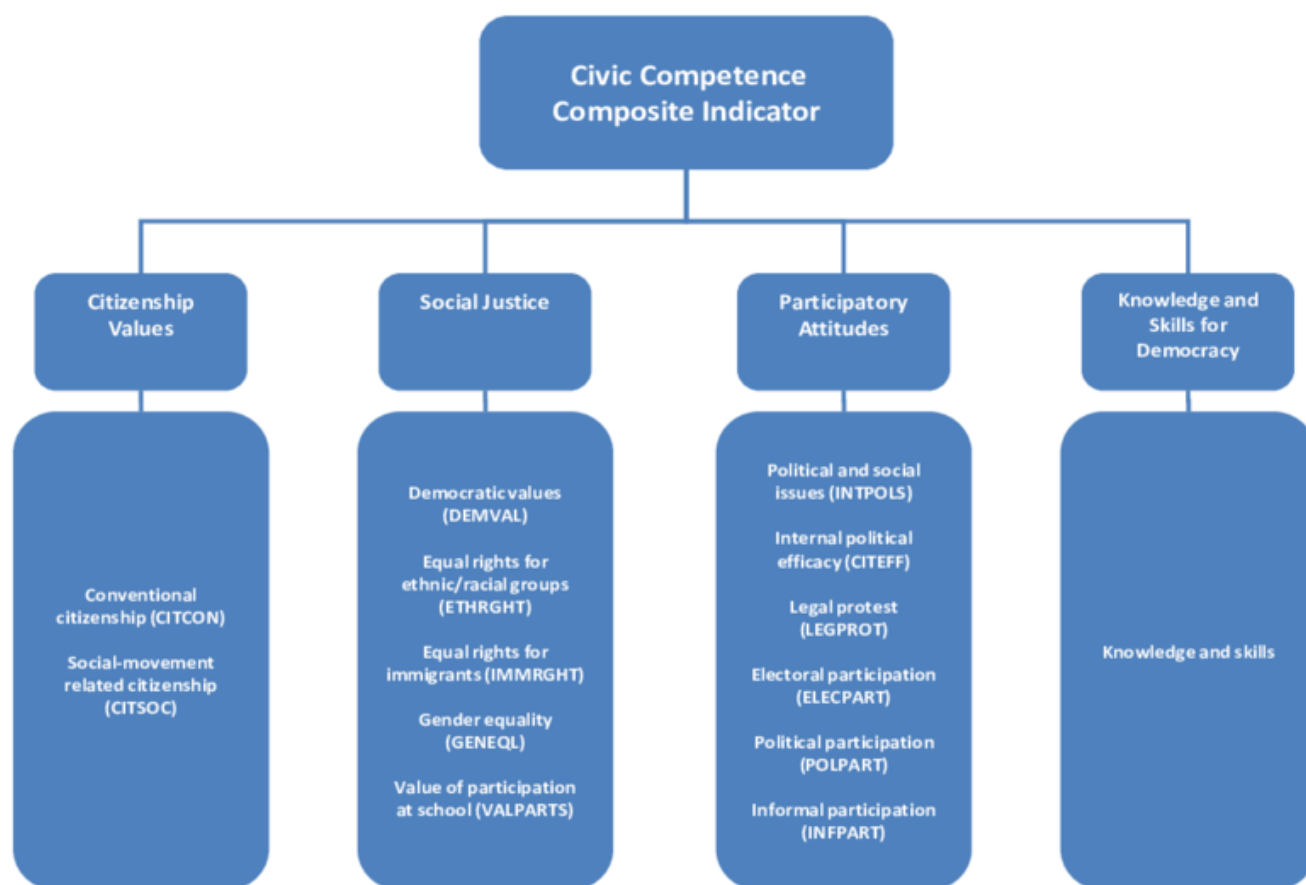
Civic Competence Composite Indicator

Citizenship Values

Conventional citizenship (CITCON)

Social-movement related citizenship (CITSOC)

Social Justice

Democratic values (DEMVAL)

Equal rights for ethnic/racial groups (ETHRGHT)

Equal rights for immigrants (IMMRGHT)

Gender equality (GENEQL)

Value of participation at school (VALPARTS)

Participatory Attitudes

Political and social issues (INTPOLS)

Internal political efficacy (CITEFF)

Legal protest (LEGPROT)

Electoral participation (ELECPART)

Political participation (POLPART)

Informal participation (INFPART)

Knowledge and Skills for Democracy

Knowledge and skills